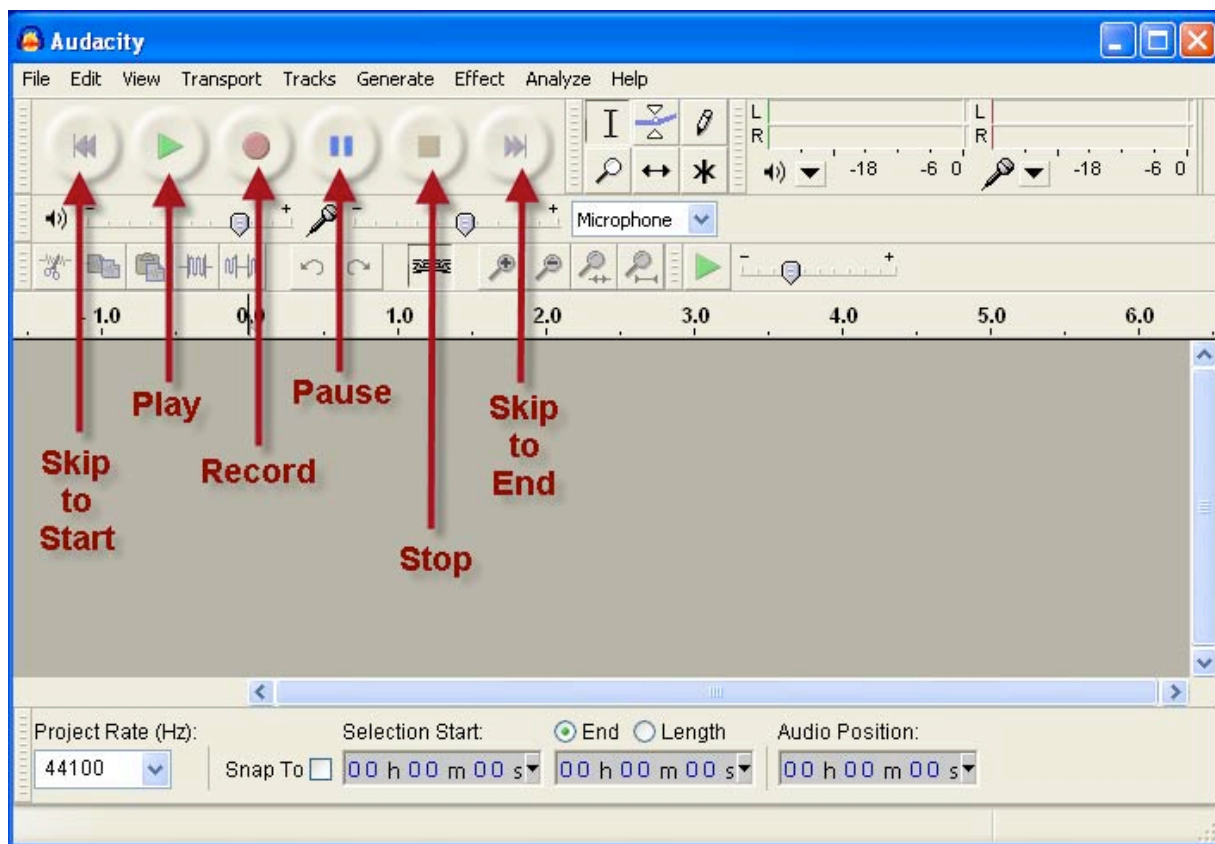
Audacity

File Edit View Transport Tracks Generate Effect Analyze Help

L
R
-18 -6 0

L
R
-18 -6 0

Microphone

1.0 0.0 1.0 2.0 3.0 4.0 5.0 6.0

Play

Pause

Skip to End

Skip to Start

Record

Stop

Project Rate (Hz):
44100

Snap To

Selection Start:
00 h 00 m 00 s

End Length
00 h 00 m 00 s

Audio Position:
00 h 00 m 00 s